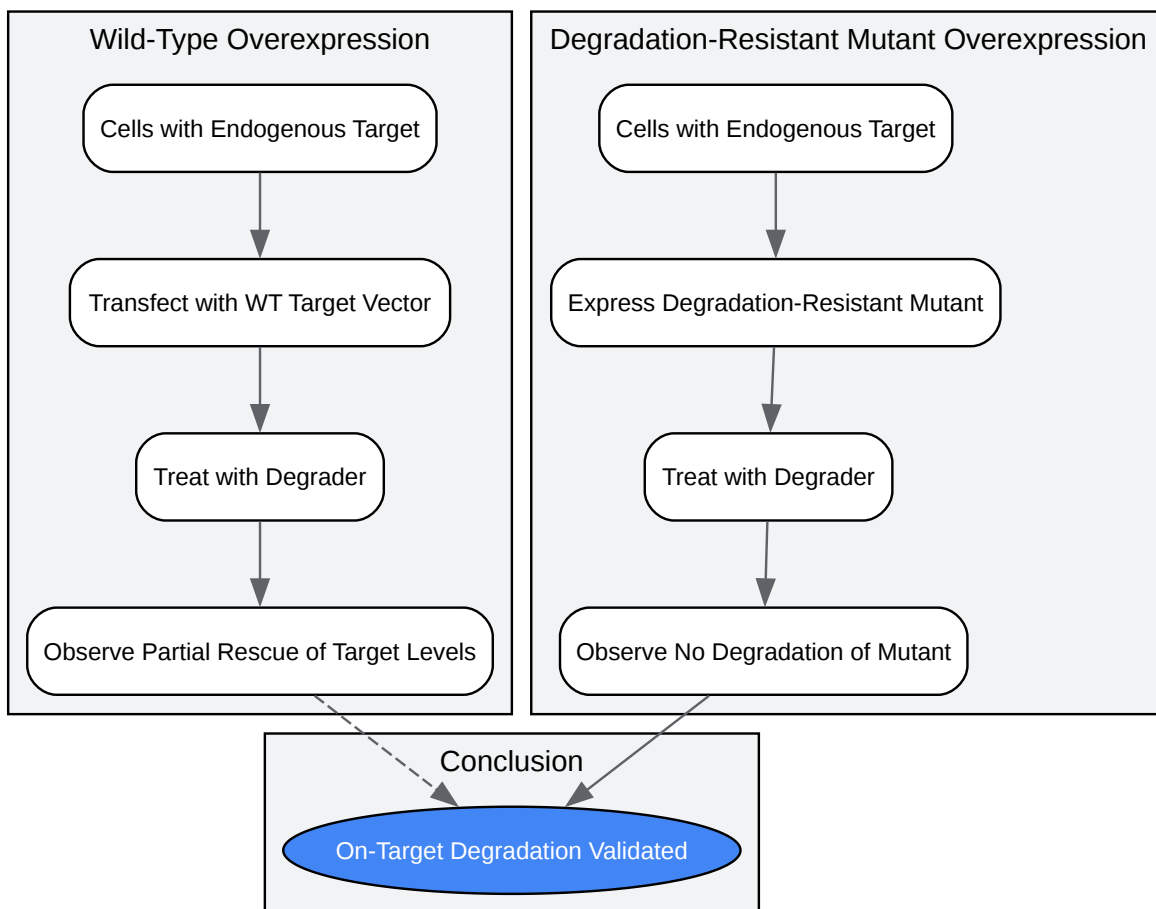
Wild-Type Overexpression

Cells with Endogenous Target

Transfect with WT Target Vector

Treat with Degrader

Observe Partial Rescue of Target Levels

Degradation-Resistant Mutant Overexpression

Cells with Endogenous Target

Express Degradation-Resistant Mutant

Treat with Degrader

Observe No Degradation of Mutant

Conclusion

On-Target Degradation Validated